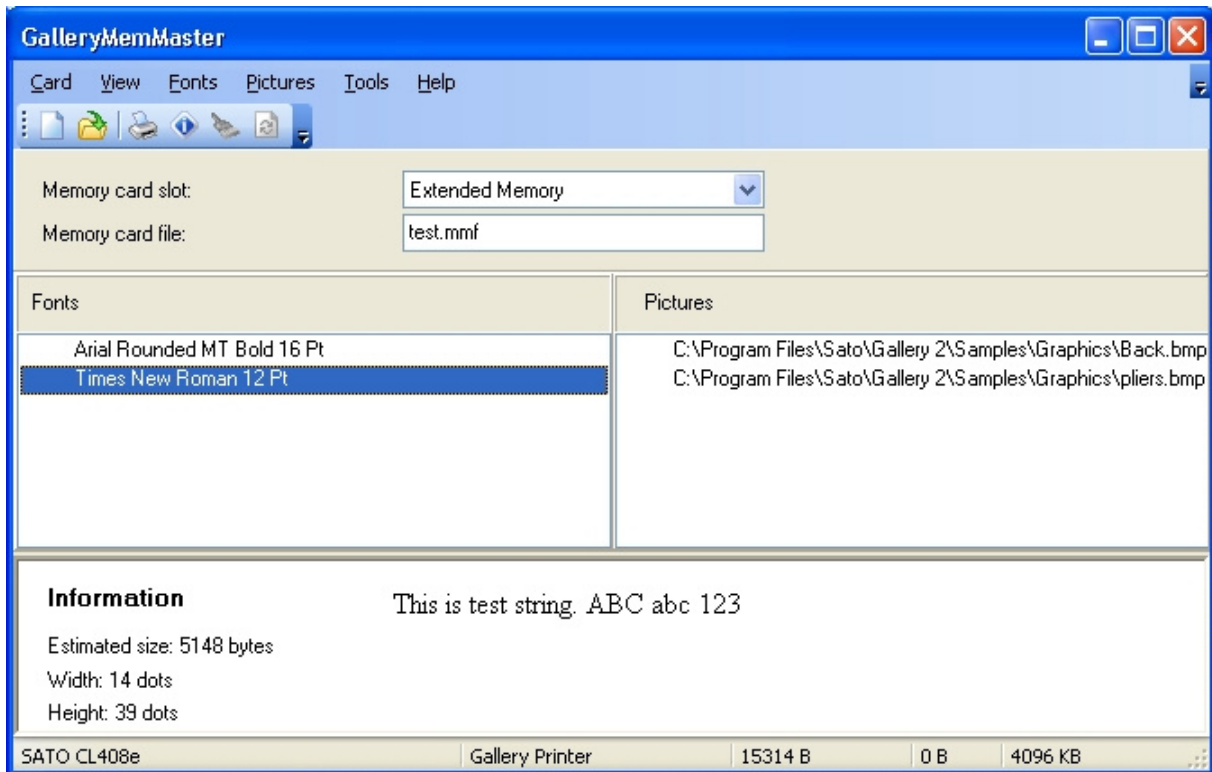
GalleryMemMaster

Card View Fonts Pictures Tools Help

Memory card slot: Extended Memory
Memory card file: test.mmf

Fonts
Arial Rounded MT Bold 16 Pt
Times New Roman 12 Pt

Pictures
C:\Program Files\Sato\Gallery 2\Samples\Graphics\Back.bmp
C:\Program Files\Sato\Gallery 2\Samples\Graphics\pliers.bmp

Information
This is test string. ABC abc 123
Estimated size: 5148 bytes
Width: 14 dots
Height: 39 dots

SATO CL408e | Gallery Printer | 15314 B | 0 B | 4096 KB